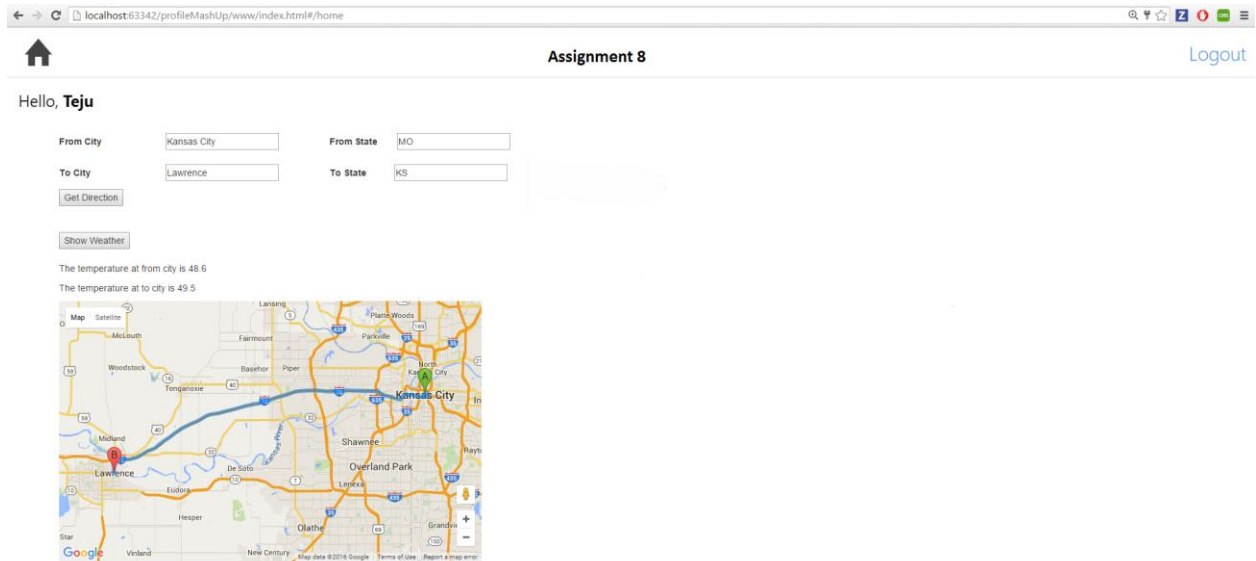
localhost:63342/profileMashUp/www/index.html#/home

Assignment 8

Logout

Hello, **Teju**

From City Kansas City From State MO

To City Lawrence To State KS

Get Direction

Show Weather

The temperature at from city is 48.6

The temperature at to city is 49.5

Map Satellite

Lansing
Platte Woods
McLouth
Fairmount
Parkville
North Kansas City
Woodstock
Basehor
Piper
Tonganoxie
Kansas City
Shawnee
Midland
Overland Park
Lawrence
De Soto
Lenexa
Eudora
Hesper
Olathe
Grandview
Star
Vinland
New Century
Raytown
Google
Map data ©2016 Google Terms of Use Report a map error